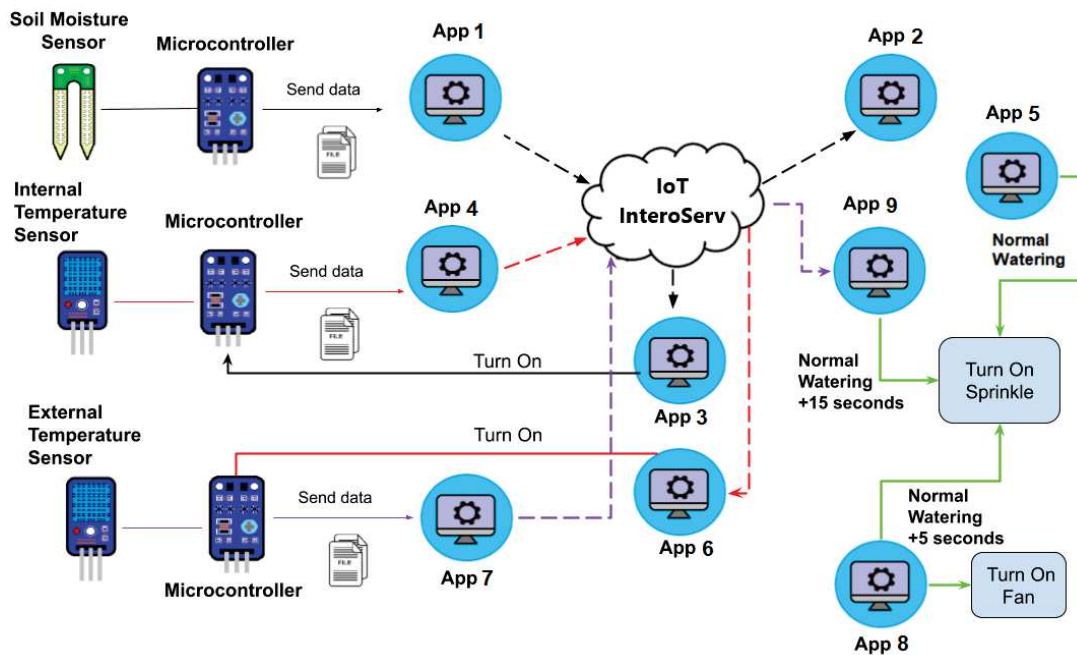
Soil Moisture Sensor

Microcontroller

Send data

FILE

App 1

App 2

App 5

Internal Temperature Sensor

Microcontroller

Send data

FILE

App 4

IoT InteroServ

App 9

Normal Watering

Turn On

App 3

Normal Watering +15 seconds

Turn On Sprinkle

External Temperature Sensor

Turn On

Send data

FILE

Microcontroller

App 7

App 6

Normal Watering +5 seconds

Turn On Fan

App 8